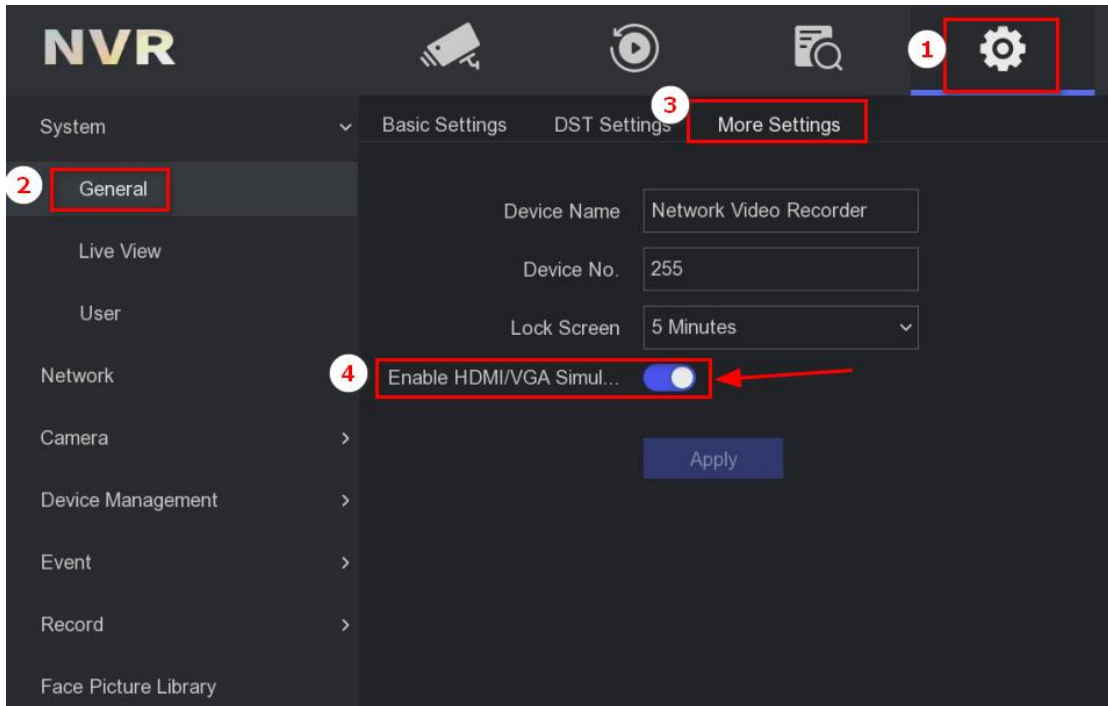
NVR

1

System

Basic Settings

DST Settings

3

More Settings

2

General

Live View

User

Network

Camera

Device Management

Event

Record

Face Picture Library

Device Name

Network Video Recorder

Device No.

255

Lock Screen

5 Minutes

4

Enable HDMI/VGA Simul...

Apply